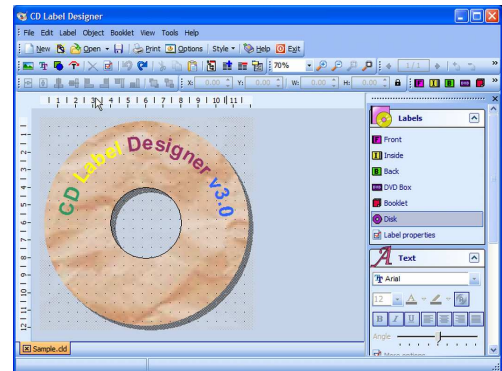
CD Label Designer

File Edit Label Object Booklet View Tools Help

New Open Print Options Style Help Exit

70%

X: 0.00 Y: 0.00 W: 0.00 H: 0.00

1 2 3 4 5 6 7 8 9 10 11

1 2 3 4 5 6 7 8 9 10 11 12

CD Label Designer v3.0

Labels

Front

Inside

Back

DVD Box

Booklet

Disk

Label properties

Text

Arial

12

B I U

Angle

Sample.cld